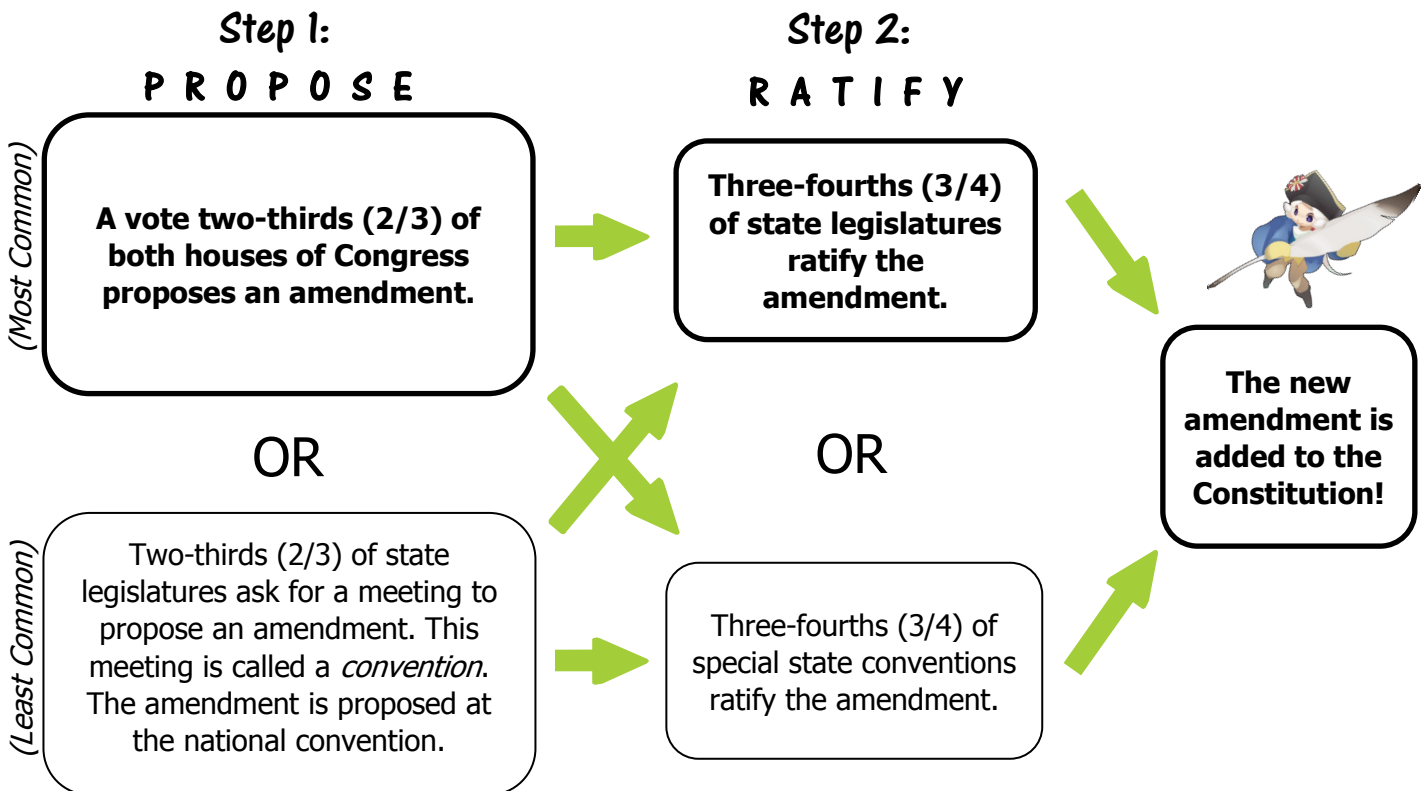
Step 1:
PROPOSE

Step 2:
RATIFY

(Most Common)

A vote two-thirds (2/3) of both houses of Congress proposes an amendment.

Three-fourths (3/4) of state legislatures ratify the amendment.

The new amendment is added to the Constitution!

OR

OR

(Least Common)

Two-thirds (2/3) of state legislatures ask for a meeting to propose an amendment. This meeting is called a *convention*. The amendment is proposed at the national convention.

Three-fourths (3/4) of special state conventions ratify the amendment.